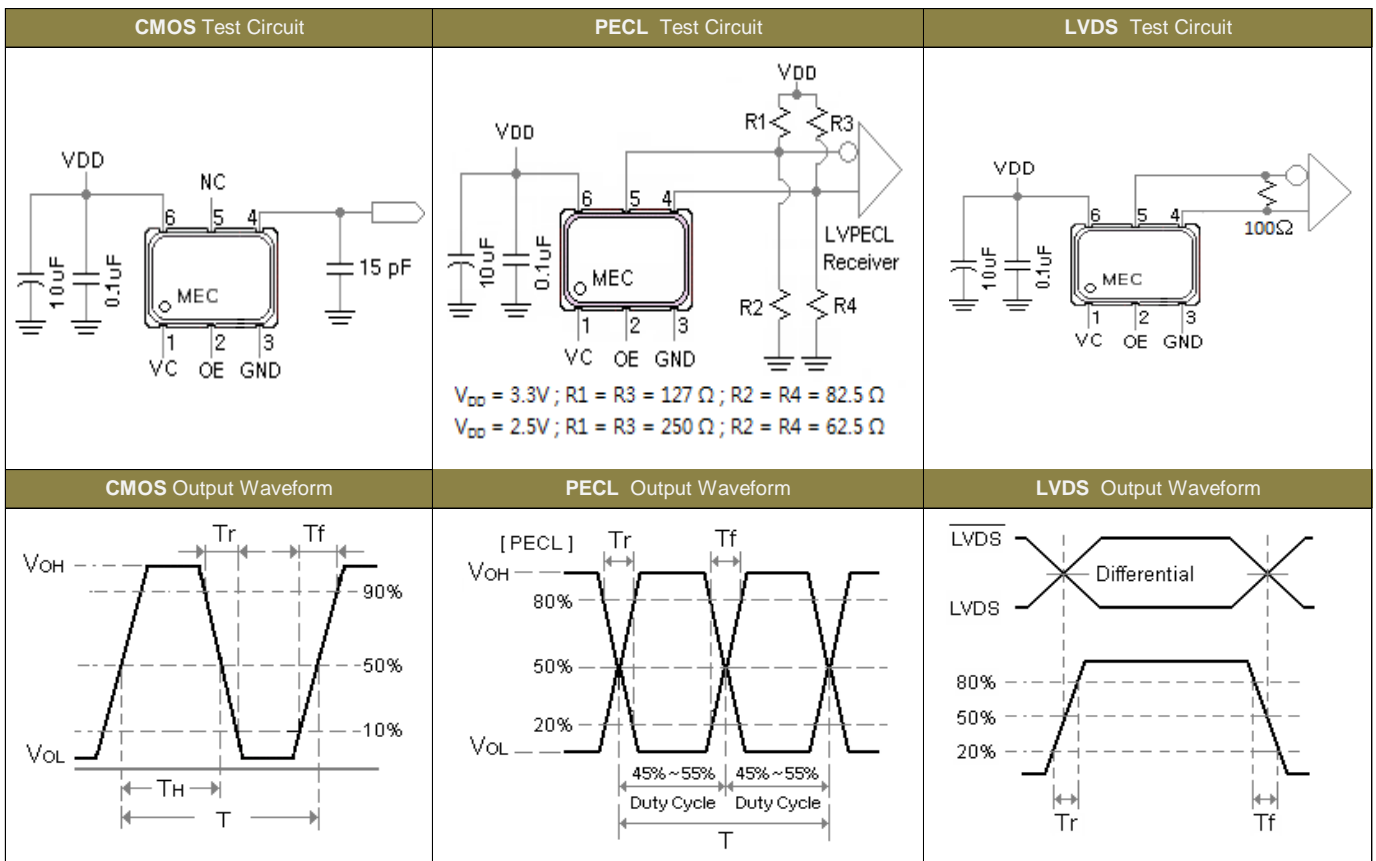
| **CMOS** Test Circuit | **PECL** Test Circuit | **LVDS** Test Circuit |
|---|---|---|
| VDD NC 6 5 4 10uF 0.1uF MEC 15 pF 1 2 3 VC OE GND | VDD VDD R1 R3 6 5 4 10uF 0.1uF MEC LVPECL Receiver R2 R4 1 2 3 VC OE GND $V_{DD}$ = 3.3V ; R1 = R3 = 127 Ω ; R2 = R4 = 82.5 Ω $V_{DD}$ = 2.5V ; R1 = R3 = 250 Ω ; R2 = R4 = 62.5 Ω | VDD 6 5 4 100Ω 10uF 0.1uF MEC 1 2 3 VC OE GND |
| **CMOS** Output Waveform | **PECL** Output Waveform | **LVDS** Output Waveform |
| Tr Tf $V_{OH}$ 90% 50% 10% $V_{OL}$ $T_H$ T | [PECL] Tr Tf $V_{OH}$ 80% 50% 20% $V_{OL}$ 45%~55% Duty Cycle 45%~55% Duty Cycle T | $\overline{LVDS}$ Differential LVDS 80% 50% 20% Tr Tf |